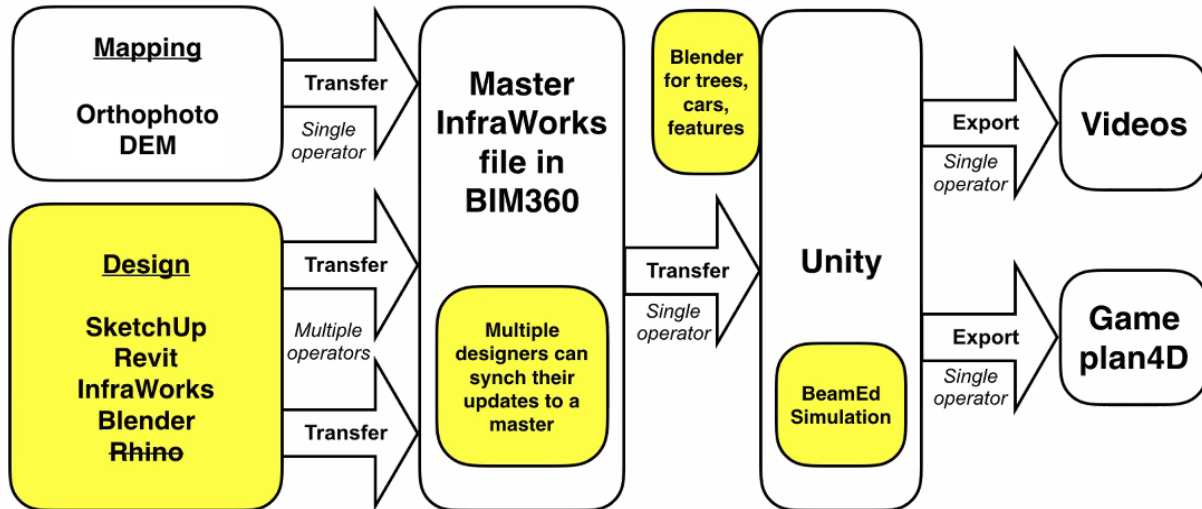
Mapping

Orthophoto
DEM

Transfer
Single operator

Design

SketchUp
Revit
InfraWorks
Blender
~~Rhino~~

Transfer
Multiple operators

Transfer

Master InfraWorks file in BIM360

Multiple designers can synch their updates to a master

Transfer
Single operator

Blender for trees, cars, features

Unity

BeamEd Simulation

Export
Single operator

Videos

Export
Single operator

Game plan4D